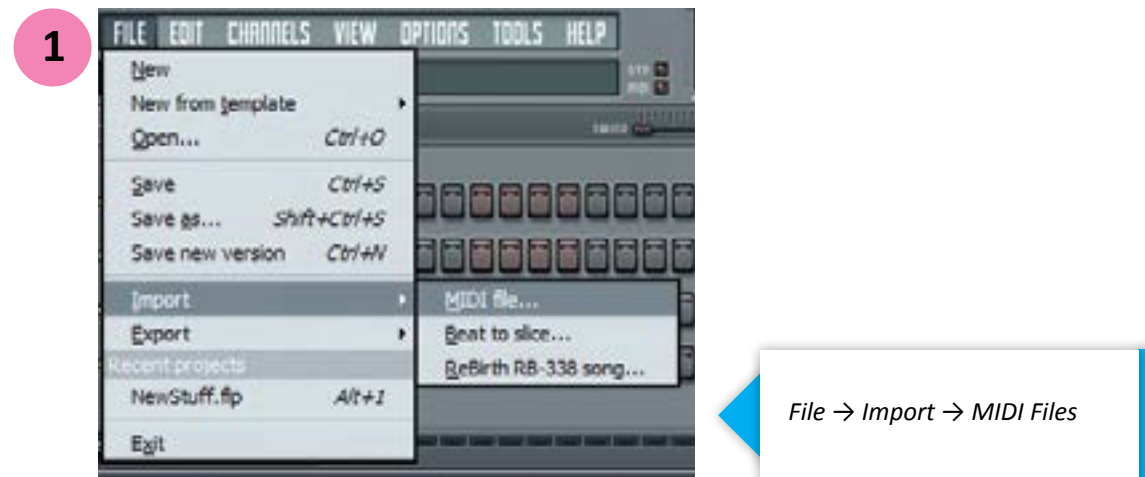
1

FILE EDIT CHANNELS VIEW OPTIONS TOOLS HELP

New
New from template
Open... Ctrl+O
Save Ctrl+S
Save as... Shift+Ctrl+S
Save new version Ctrl+N
Import
Export
Recent projects
NewStuff.flp Alt+1
Exit

MIDI file...
Beat to slice...
ReBirth RB-338 song...

File → Import → MIDI Files